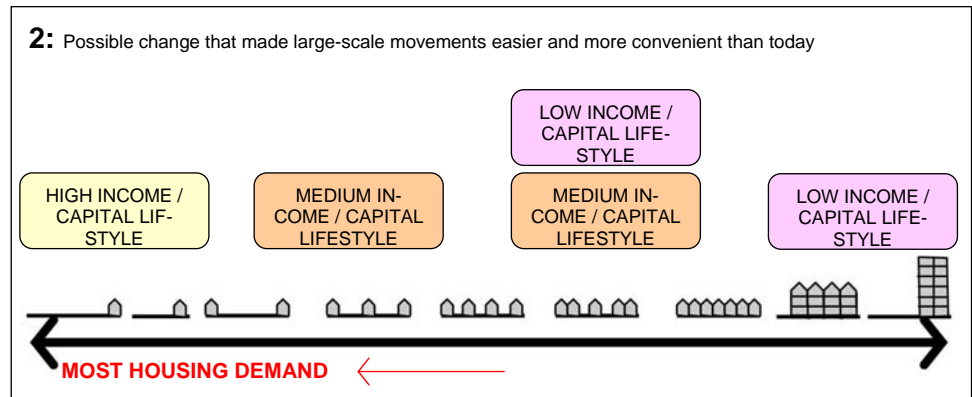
2: Possible change that made large-scale movements easier and more convenient than today

LOW INCOME / CAPITAL LIFESTYLE

HIGH INCOME / CAPITAL LIFSTYLE

MEDIUM INCOME / CAPITAL LIFESTYLE

MEDIUM INCOME / CAPITAL LIFESTYLE

LOW INCOME / CAPITAL LIFESTYLE

MOST HOUSING DEMAND